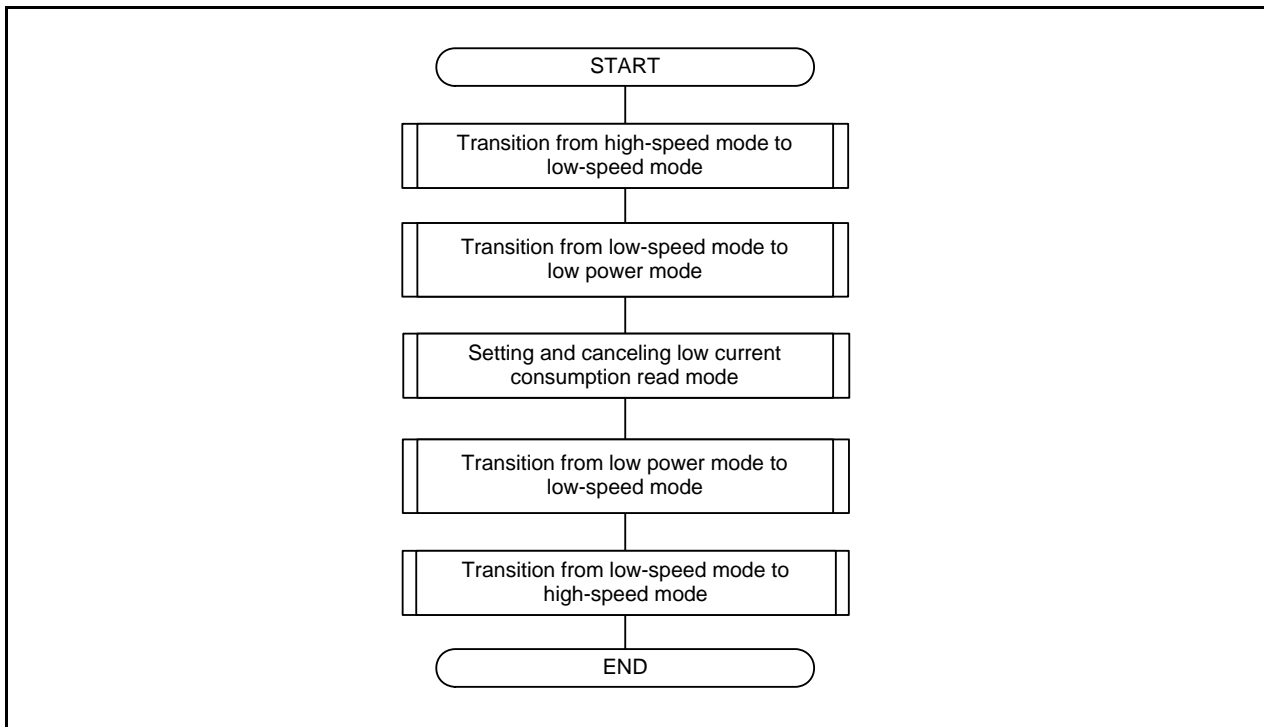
START

Transition from high-speed mode to low-speed mode

Transition from low-speed mode to low power mode

Setting and canceling low current consumption read mode

Transition from low power mode to low-speed mode

Transition from low-speed mode to high-speed mode

END